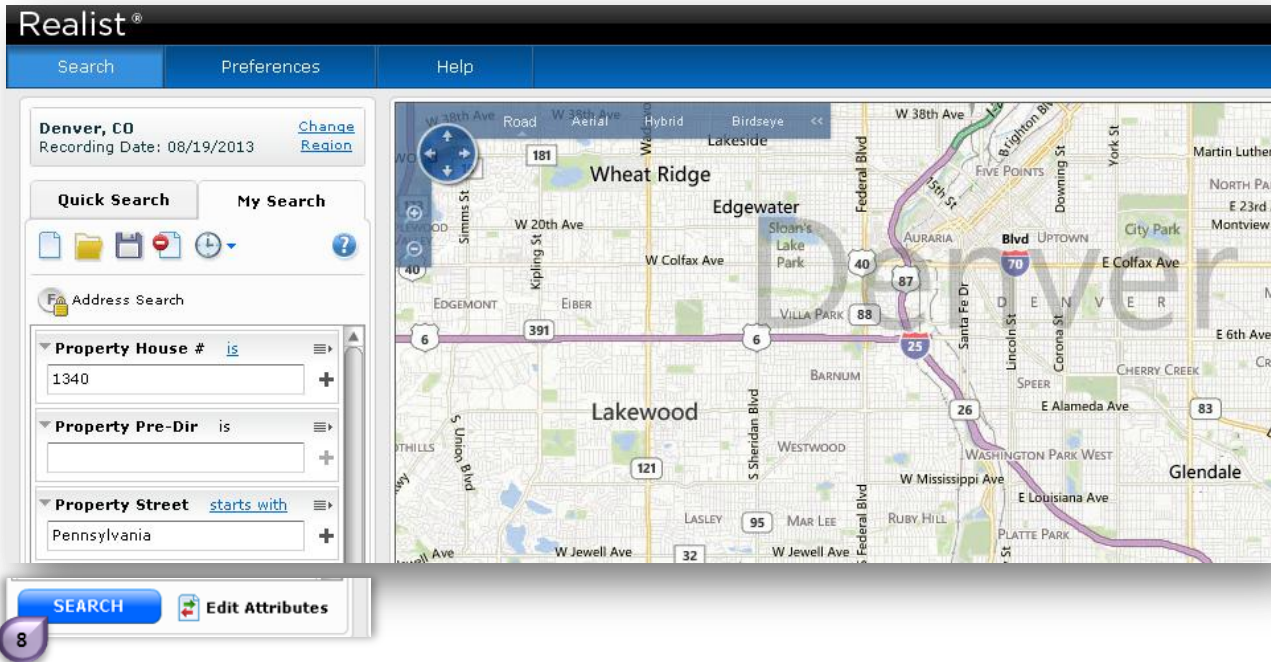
Realist®

Search Preferences Help

Denver, CO
Recording Date: 08/19/2013

Change Region

Quick Search My Search

Address Search

Property House # is
1340

Property Pre-Dir is

Property Street starts with
Pennsylvania

SEARCH

Edit Attributes

8

Road Aerial Hybrid Birdseye <<

W 38th Ave
W 38th Ave
Lakeside
181
Wheat Ridge
Edgewater
Sloan's Lake Park
W 20th Ave
Kipling St
Simms St
W Colfax Ave
40
Federal Blvd
Brighton Blvd
15th St
Five Points
Downing St
York St
Martin Luther
North Pa
E 23rd
Montview
City Park
Auraria
Blvd Uptown
70
E Colfax Ave
87
Denver
Edgemont
Eiber
391
Villa Park
88
Santa Fe Dr
Lincoln St
Corona St
6
6
25
E 6th Ave
Barnum
Speer
Cherry Creek
Lakewood
S Union Blvd
S Sheridan Blvd
26
E Alameda Ave
83
Westwood
Washington Park West
121
W Mississippi Ave
Glendale
E Louisiana Ave
Lasley
95
Mar Lee
Ruby Hill
Platte Park
W Jewell Ave
32
W Jewell Ave
Federal Blvd